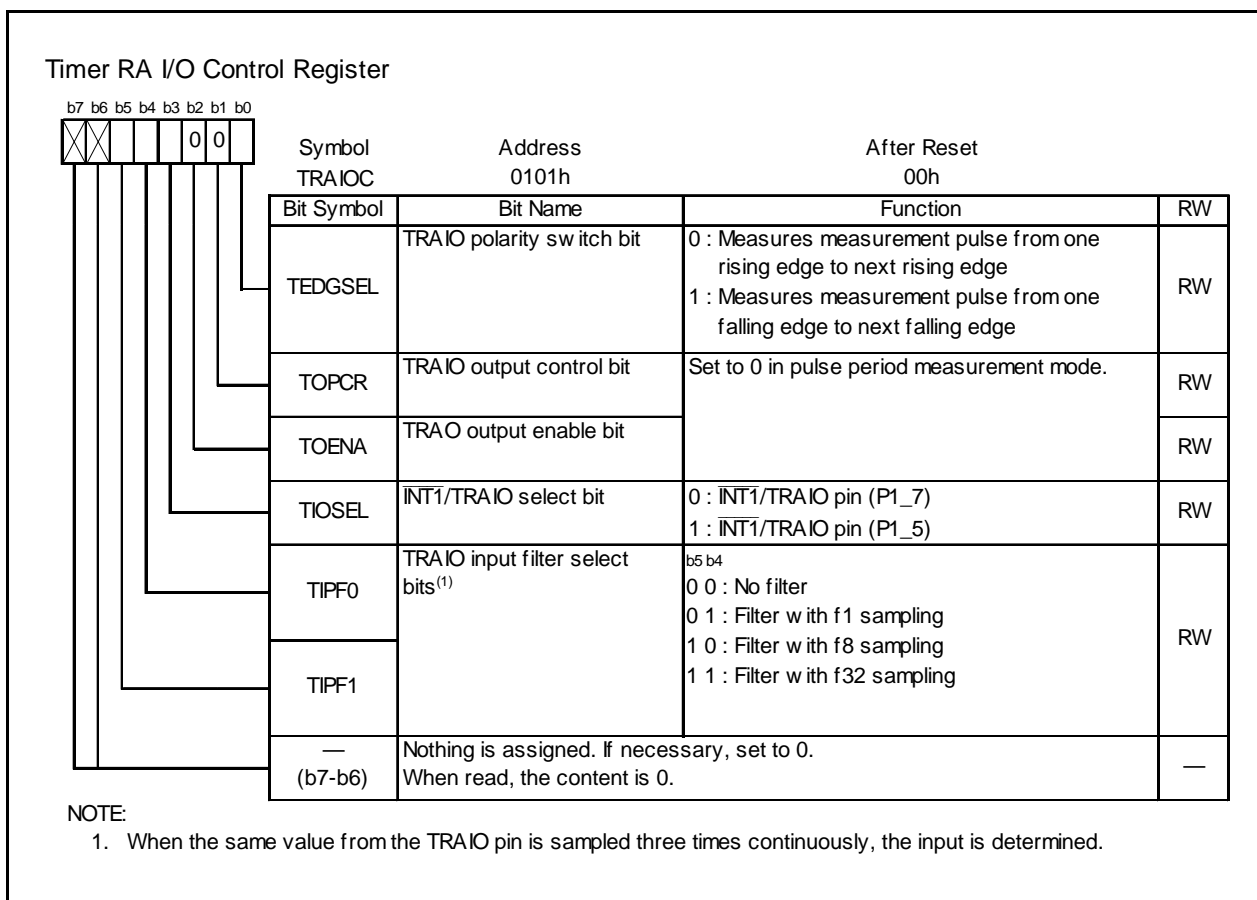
Timer RA I/O Control Register

b7 b6 b5 b4 b3 b2 b1 b0

0 0

| Symbol | Address | After Reset |
|---|---|---|
| TRAIOC | 0101h | 00h |

| Bit Symbol | Bit Name | Function | RW |
|---|---|---|---|
| TEDGSEL | TRAIO polarity switch bit | 0 : Measures measurement pulse from one rising edge to next rising edge<br>1 : Measures measurement pulse from one falling edge to next falling edge | RW |
| TOPCR | TRAIO output control bit | Set to 0 in pulse period measurement mode. | RW |
| TOENA | TRAO output enable bit | | RW |
| TIOSEL | $\overline{INT1}$/TRAIO select bit | 0 : $\overline{INT1}$/TRAIO pin (P1_7)<br>1 : $\overline{INT1}$/TRAIO pin (P1_5) | RW |
| TIPF0 | TRAIO input filter select bits$^{(1)}$ | b5 b4<br>0 0 : No filter<br>0 1 : Filter with f1 sampling<br>1 0 : Filter with f8 sampling<br>1 1 : Filter with f32 sampling | RW |
| TIPF1 | | | |
| —<br>(b7-b6) | Nothing is assigned. If necessary, set to 0.<br>When read, the content is 0. | | — |

NOTE:
1. When the same value from the TRAIO pin is sampled three times continuously, the input is determined.